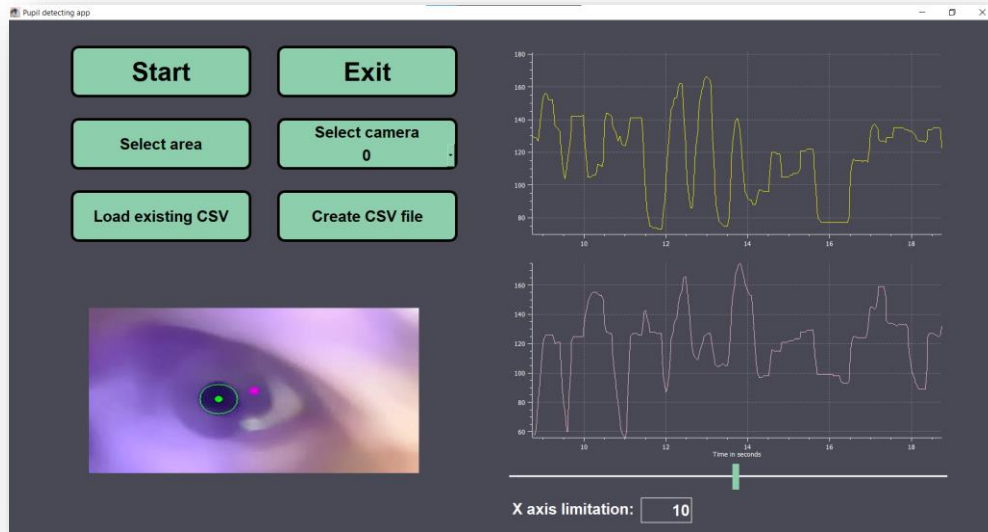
Pupil detecting app

Start

Exit

Select area

Select camera
0

Load existing CSV

Create CSV file

180
160
140
120
100
80
10
12
14
16
18

160
140
120
100
80
60
10
12
14
16
18
Time in seconds

X axis limitation: 10